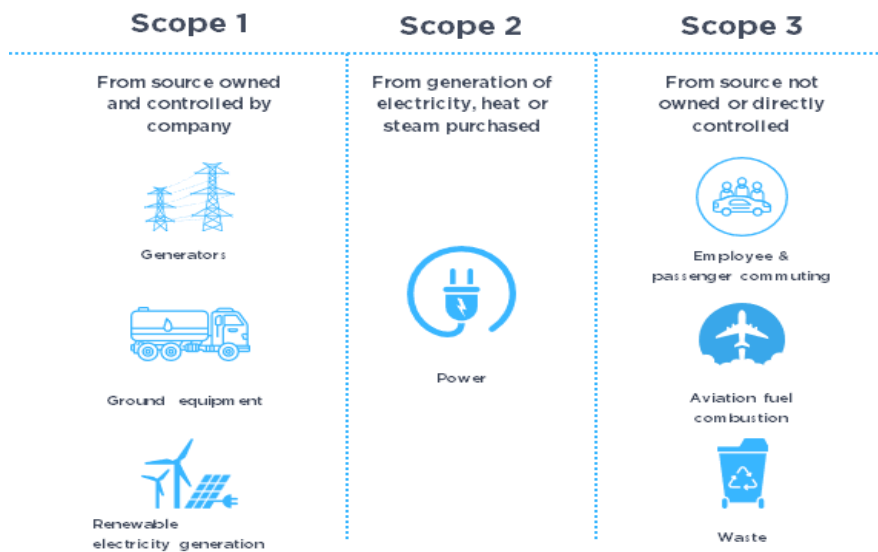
Scope 1

From source owned and controlled by company

Generators

Ground equipment

Renewable electricity generation

Scope 2

From generation of electricity, heat or steam purchased

Power

Scope 3

From source not owned or directly controlled

Employee & passenger commuting

Aviation fuel combustion

Waste